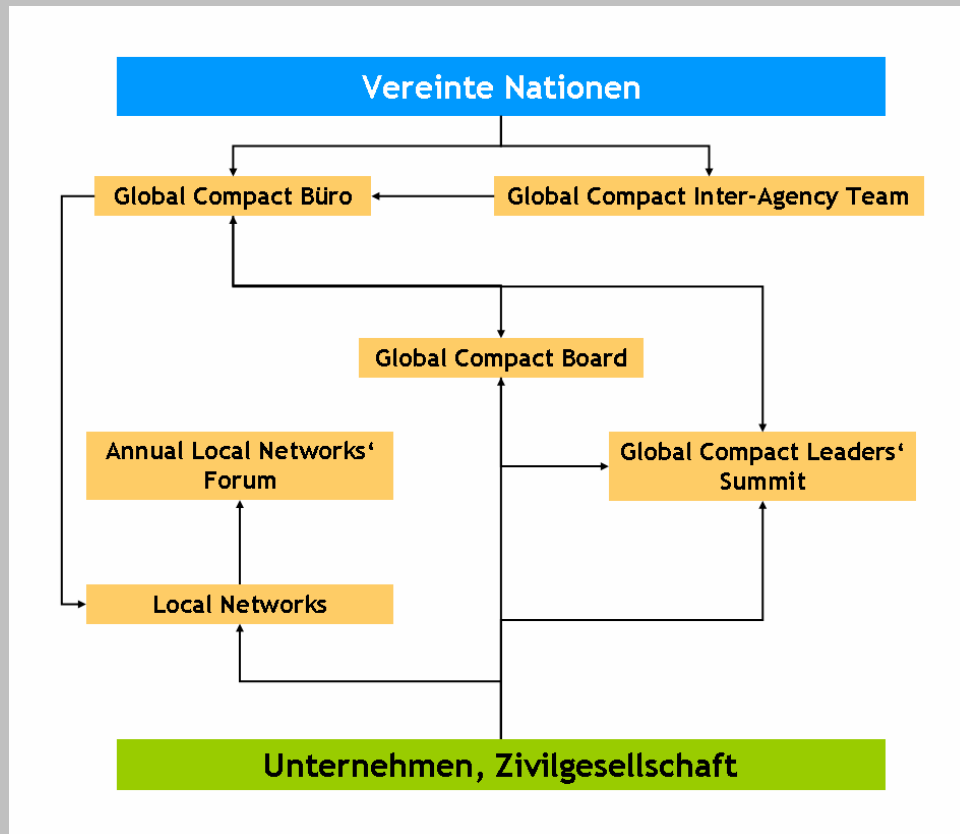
Vereinte Nationen

Global Compact Büro

Global Compact Inter-Agency Team

Global Compact Board

Annual Local Networks‘ Forum

Global Compact Leaders‘ Summit

Local Networks

Unternehmen, Zivilgesellschaft